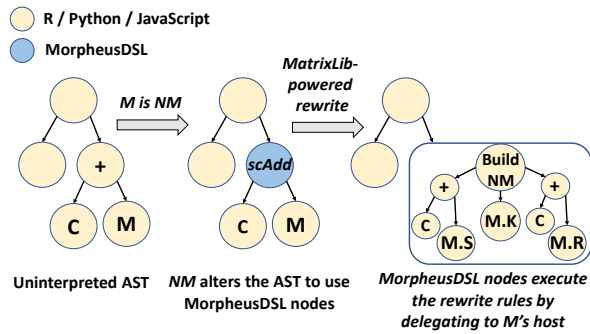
R / Python / JavaScript

MorpheusDSL

M is NM

MatrixLib-powered rewrite

+

C

M

scAdd

C

M

Build NM

+

+

C

M.S

M.K

C

M.R

Uninterpreted AST

NM alters the AST to use MorpheusDSL nodes

MorpheusDSL nodes execute the rewrite rules by delegating to M's host